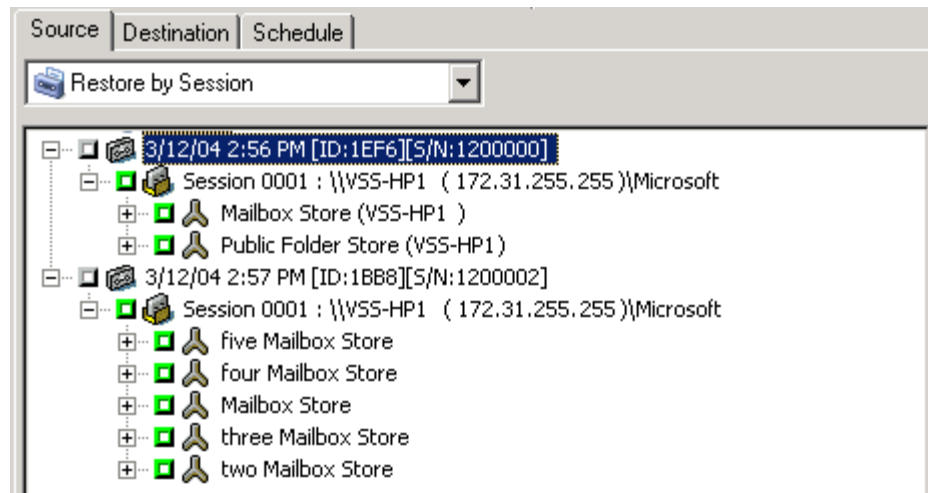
Source | Destination | Schedule

Restore by Session

3/12/04 2:56 PM [ID:1EF6][S/N:1200000]
Session 0001 : \\VSS-HP1 ( 172.31.255.255 )\Microsoft
Mailbox Store (VSS-HP1 )
Public Folder Store (VSS-HP1)
3/12/04 2:57 PM [ID:1BB8][S/N:1200002]
Session 0001 : \\VSS-HP1 ( 172.31.255.255 )\Microsoft
five Mailbox Store
four Mailbox Store
Mailbox Store
three Mailbox Store
two Mailbox Store